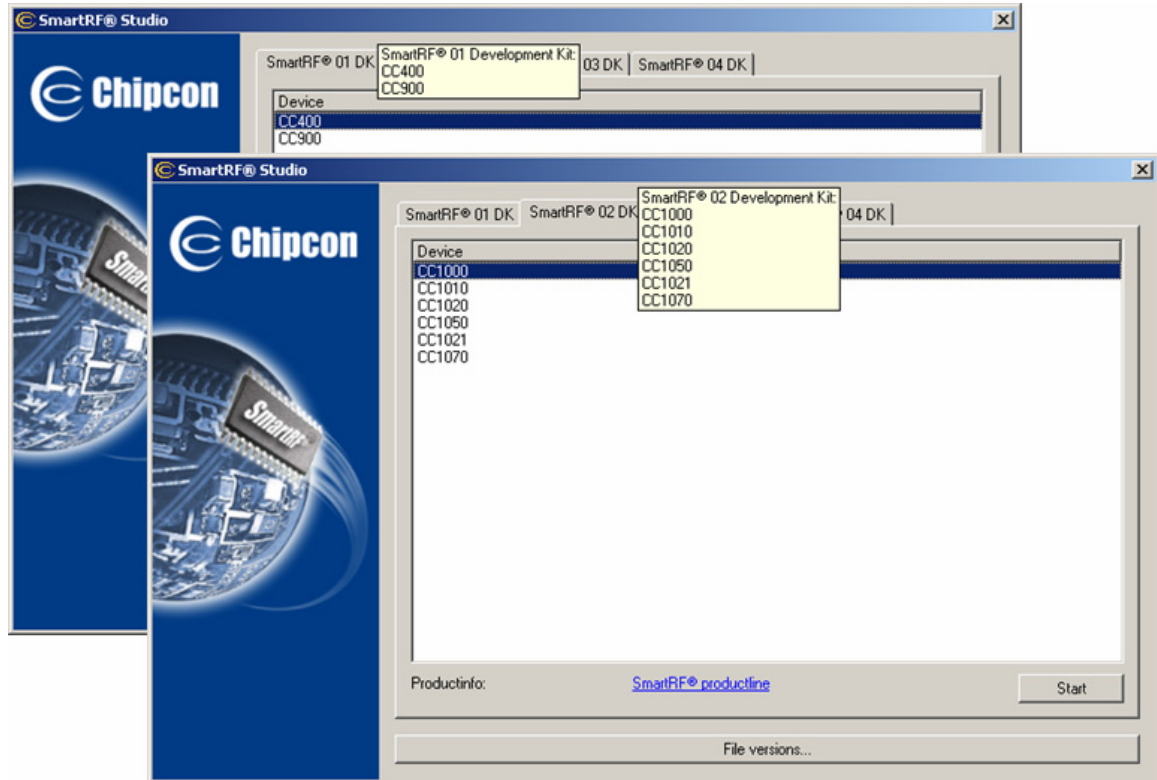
SmartRF® Studio

Chipcon

SmartRF® 01 DK

SmartRF® 01 Development Kit:
CC400
CC900

03 DK | SmartRF® 04 DK

Device
CC400
CC900

SmartRF® Studio

Chipcon

SmartRF® 01 DK | SmartRF® 02 DK

SmartRF® 02 Development Kit:
CC1000
CC1010
CC1020
CC1050
CC1021
CC1070

04 DK

Device
CC1000
CC1010
CC1020
CC1050
CC1021
CC1070

Productinfo:

SmartRF® productline

Start

File versions...